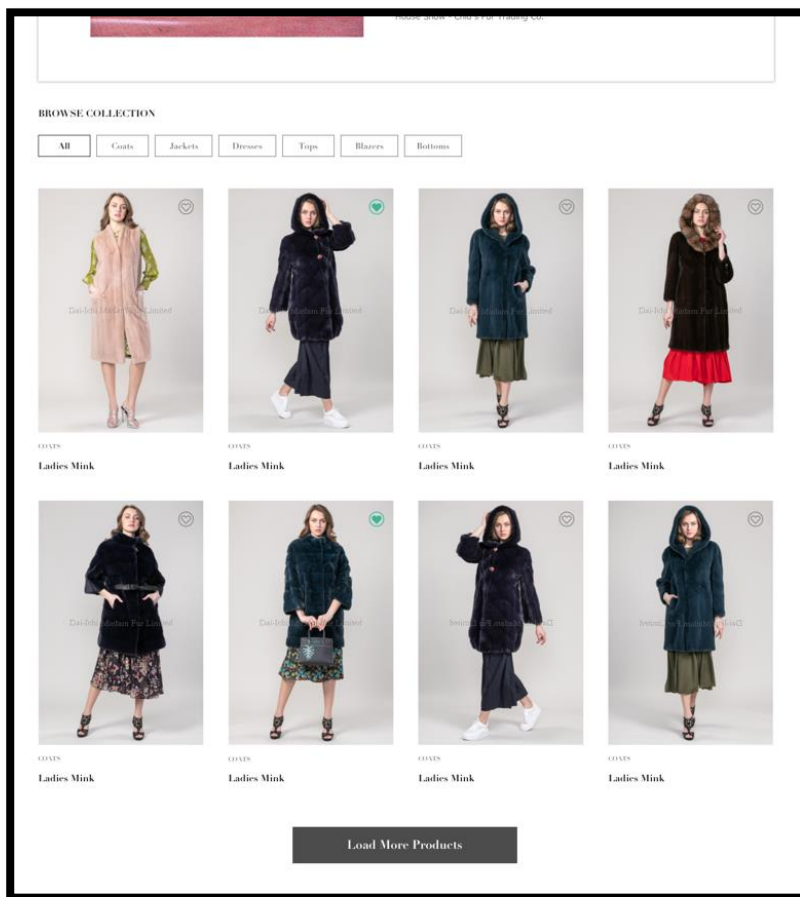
House Show - Chu's Fur Trading Co.

BROWSE COLLECTION

All Coats Jackets Dresses Tops Blazers Bottoms

Dai-Ichi Madam Fur Limited

COATS
Ladies Mink

Dai-Ichi Madam Fur Limited

COATS
Ladies Mink

Dai-Ichi Madam Fur Limited

COATS
Ladies Mink

Dai-Ichi Madam Fur Limited

COATS
Ladies Mink

Dai-Ichi Madam Fur Limited

COATS
Ladies Mink

Dai-Ichi Madam Fur Limited

COATS
Ladies Mink

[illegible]

COATS
Ladies Mink

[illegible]

COATS
Ladies Mink

Load More Products